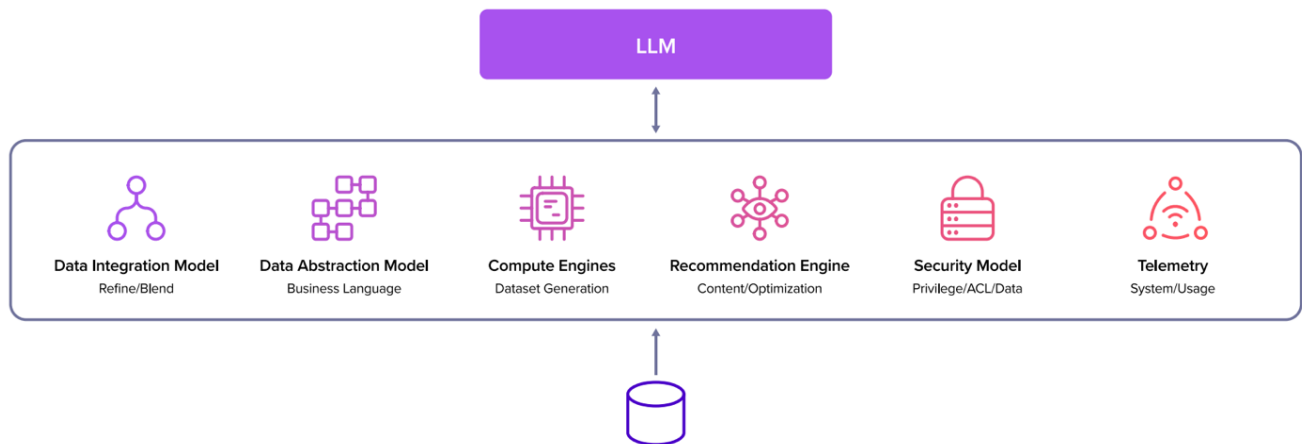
LLM

Data Integration Model
Refine/Blend

Data Abstraction Model
Business Language

Compute Engines
Dataset Generation

Recommendation Engine
Content/Optimization

Security Model
Privilege/ACL/Data

Telemetry
System/Usage